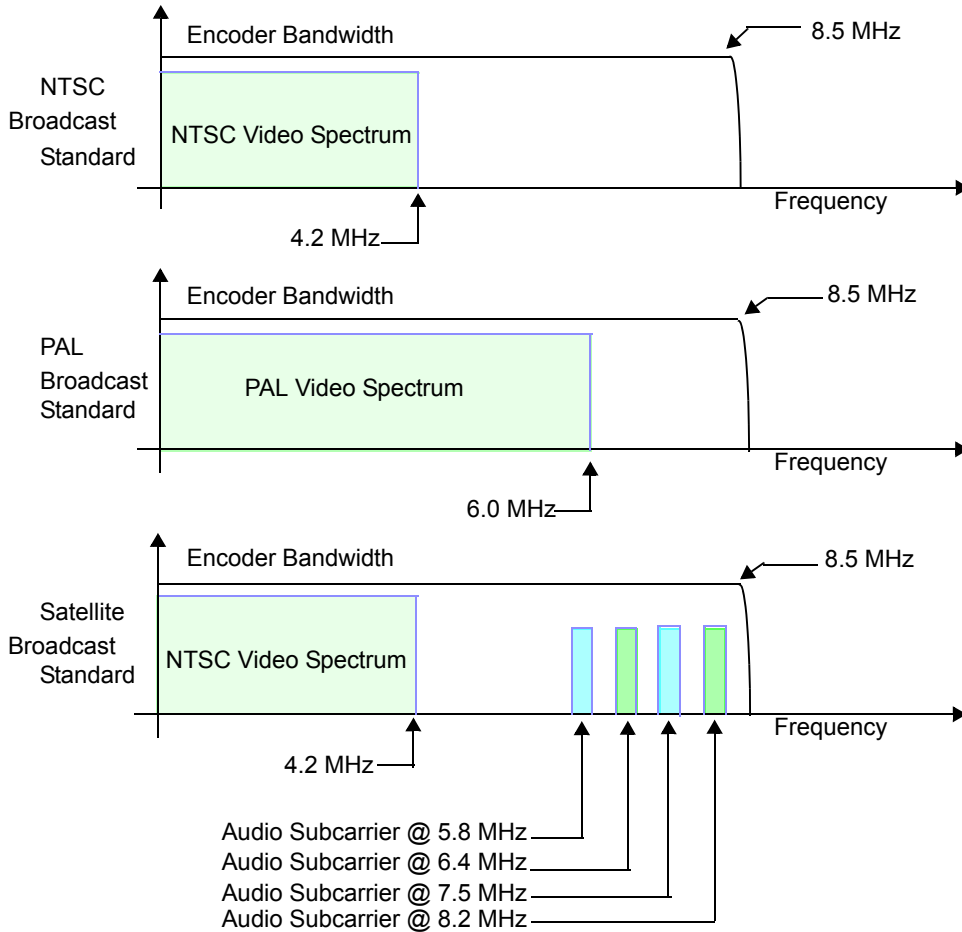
Encoder Bandwidth

8.5 MHz

NTSC Broadcast Standard

NTSC Video Spectrum

Frequency

4.2 MHz

Encoder Bandwidth

8.5 MHz

PAL Broadcast Standard

PAL Video Spectrum

Frequency

6.0 MHz

Encoder Bandwidth

8.5 MHz

Satellite Broadcast Standard

NTSC Video Spectrum

Frequency

4.2 MHz

Audio Subcarrier @ 5.8 MHz
Audio Subcarrier @ 6.4 MHz
Audio Subcarrier @ 7.5 MHz
Audio Subcarrier @ 8.2 MHz